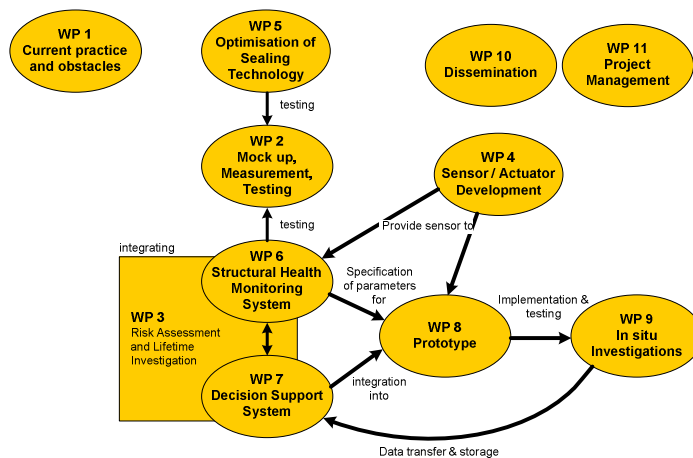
WP 1
Current practice and obstacles

WP 5
Optimisation of Sealing Technology

WP 10
Dissemination

WP 11
Project Management

testing

WP 2
Mock up, Measurement, Testing

WP 4
Sensor / Actuator Development

testing

Provide sensor to

integrating

WP 6
Structural Health Monitoring System

Specification of parameters for

WP 3
Risk Assessment and Lifetime Investigation

WP 8
Prototype

Implementation & testing

WP 9
In situ Investigations

WP 7
Decision Support System

integration into

Data transfer & storage